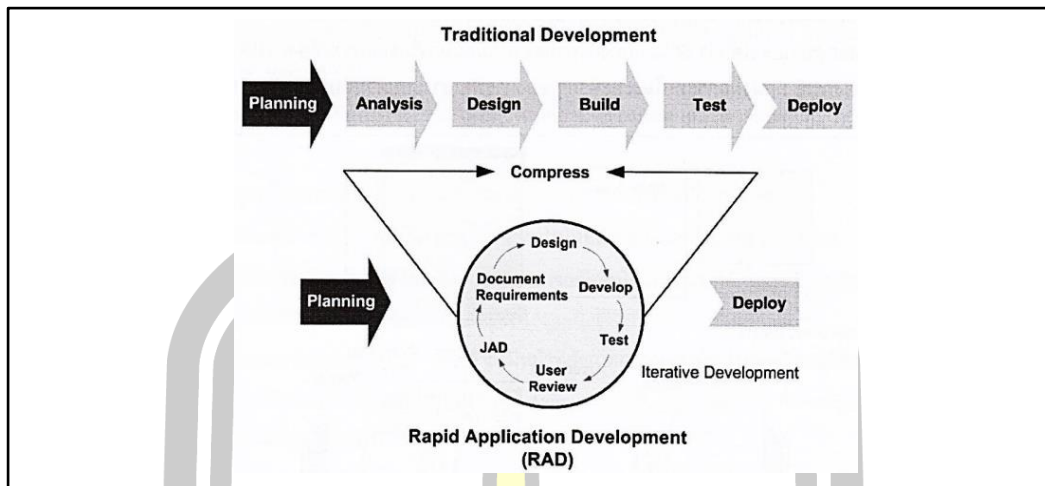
Traditional Development

Planning

Analysis

Design

Build

Test

Deploy

Compress

Design

Document Requirements

Develop

Test

User Review

JAD

Planning

Deploy

Iterative Development

Rapid Application Development (RAD)